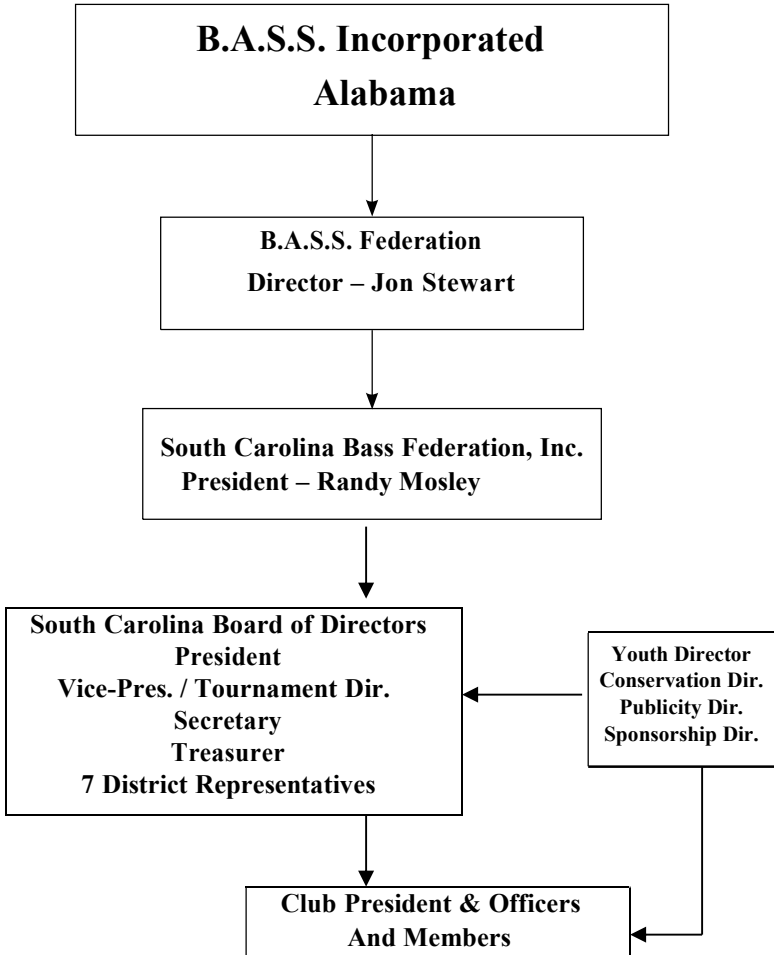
B.A.S.S. Incorporated
Alabama

B.A.S.S. Federation
Director – Jon Stewart

South Carolina Bass Federation, Inc.
President – Randy Mosley

South Carolina Board of Directors
President
Vice-Pres. / Tournament Dir.
Secretary
Treasurer
7 District Representatives

Youth Director
Conservation Dir.
Publicity Dir.
Sponsorship Dir.

Club President & Officers
And Members